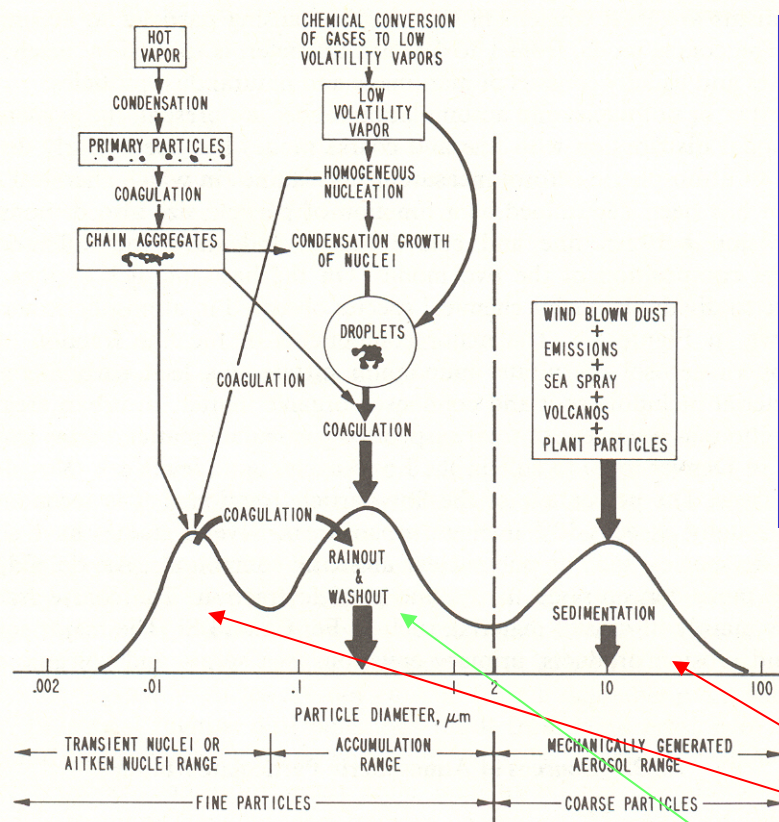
HOT VAPOR

CONDENSATION

PRIMARY PARTICLES

COAGULATION

CHAIN AGGREGATES

CHEMICAL CONVERSION OF GASES TO LOW VOLATILITY VAPORS

LOW VOLATILITY VAPOR

HOMOGENEOUS NUCLEATION

CONDENSATION GROWTH OF NUCLEI

DROPLETS

COAGULATION

COAGULATION

WIND BLOWN DUST + EMISSIONS + SEA SPRAY + VOLCANOS + PLANT PARTICLES

COAGULATION

RAINOUT & WASHOUT

SEDIMENTATION

.002 .01 .1 1 2 10 100

PARTICLE DIAMETER, $\mu m$

TRANSIENT NUCLEI OR AITKEN NUCLEI RANGE

ACCUMULATION RANGE

MECHANICALLY GENERATED AEROSOL RANGE

FINE PARTICLES

COARSE PARTICLES